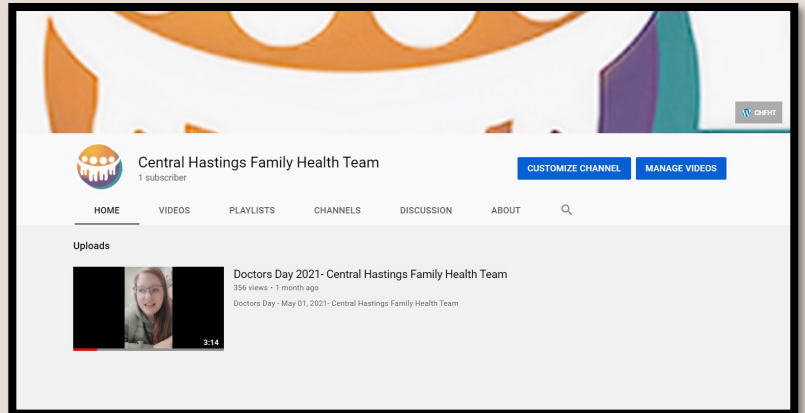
CHFHT

Central Hastings Family Health Team
1 subscriber

CUSTOMIZE CHANNEL
MANAGE VIDEOS

HOME
VIDEOS
PLAYLISTS
CHANNELS
DISCUSSION
ABOUT

Uploads

3:14

Doctors Day 2021- Central Hastings Family Health Team
356 views • 1 month ago
Doctors Day - May 01, 2021- Central Hastings Family Health Team